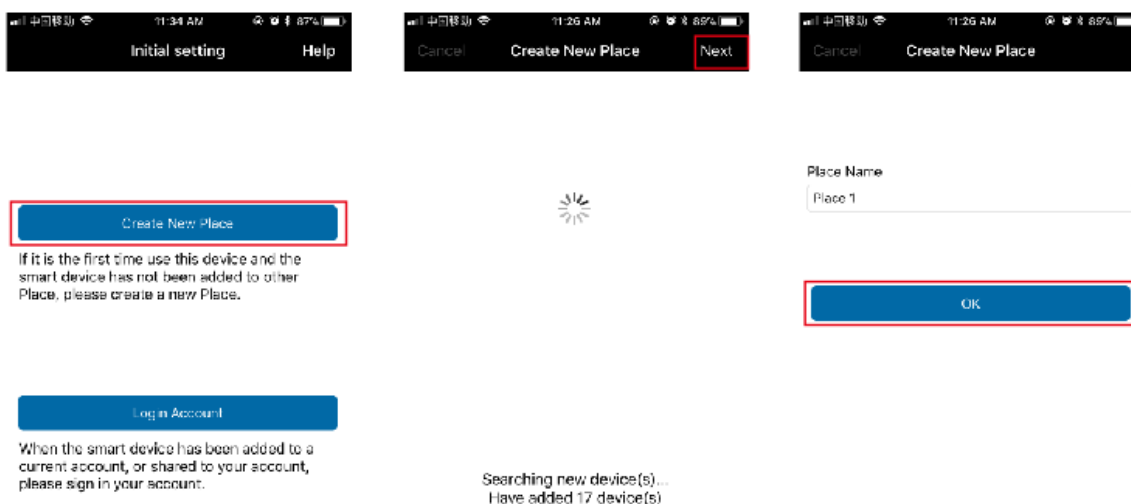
中国移动 11:34 AM 87%

Initial setting

Help

Create New Place

If it is the first time use this device and the smart device has not been added to other Place, please create a new Place.

Log in Account

When the smart device has been added to a current account, or shared to your account, please sign in your account.

中国移动 11:26 AM 89%

Cancel

Create New Place

Next

Searching new device(s)...
Have added 17 device(s)

中国移动 11:26 AM 89%

Cancel

Create New Place

Place Name

Place 1

OK